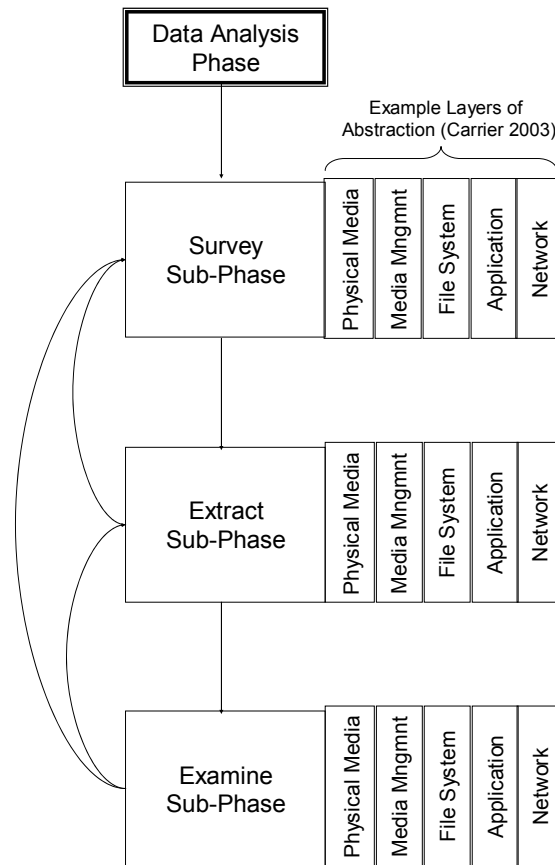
Data Analysis Phase

Example Layers of Abstraction (Carrier 2003)

Survey Sub-Phase

Physical Media

Media Mngmnt

File System

Application

Network

Extract Sub-Phase

Physical Media

Media Mngmnt

File System

Application

Network

Examine Sub-Phase

Physical Media

Media Mngmnt

File System

Application

Network